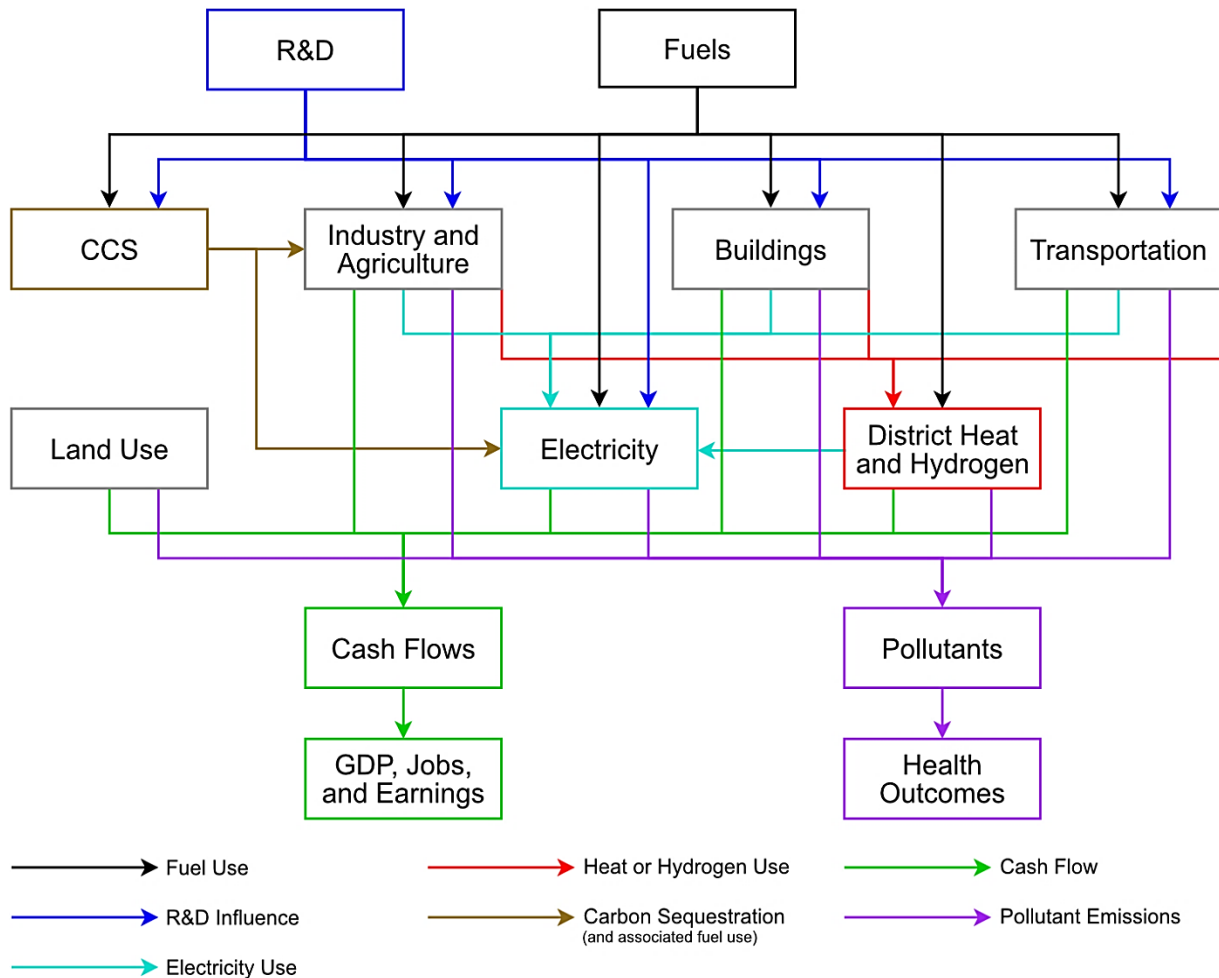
R&D

Fuels

CCS

Industry and Agriculture

Buildings

Transportation

Land Use

Electricity

District Heat and Hydrogen

Cash Flows

Pollutants

GDP, Jobs, and Earnings

Health Outcomes

Fuel Use

Heat or Hydrogen Use

Cash Flow

R&D Influence

Carbon Sequestration (and associated fuel use)

Pollutant Emissions

Electricity Use